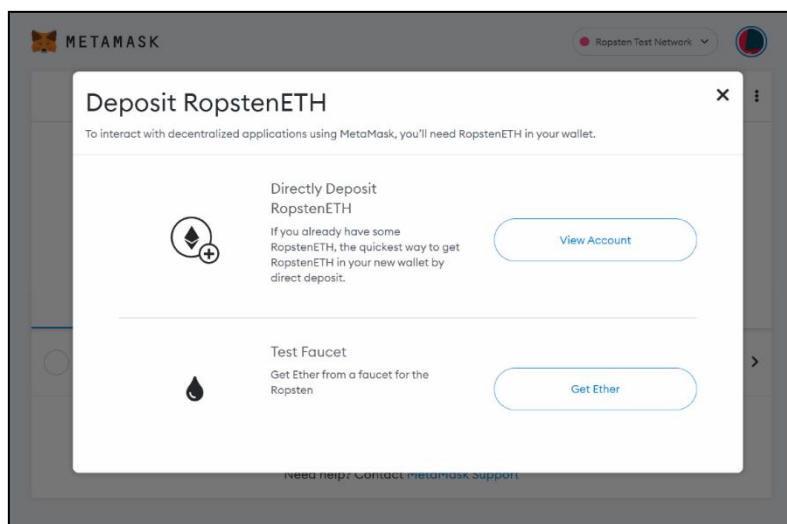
METAMASK

Ropsten Test Network

Deposit RopstenETH

×

To interact with decentralized applications using MetaMask, you'll need RopstenETH in your wallet.

Directly Deposit RopstenETH

If you already have some RopstenETH, the quickest way to get RopstenETH in your new wallet by direct deposit.

View Account

Test Faucet

Get Ether from a faucet for the Ropsten

Get Ether

Need help? Contact MetaMask Support